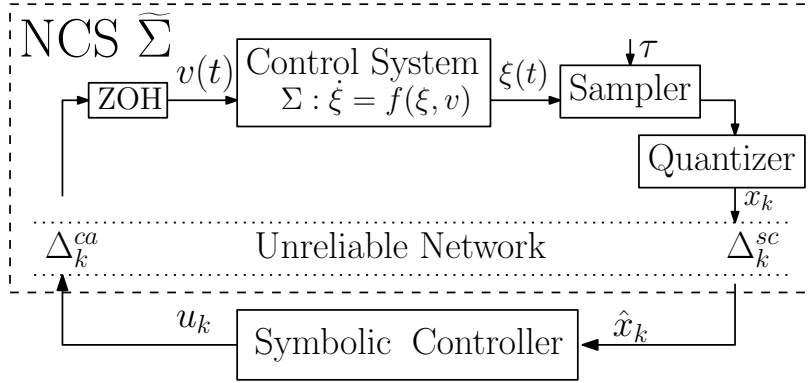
NCS $\widetilde{\Sigma}$

ZOH

$v(t)$

Control System
$\Sigma : \dot{\xi} = f(\xi, v)$

$\xi(t)$

$\tau$

Sampler

Quantizer

$x_k$

$\Delta_k^{ca}$

Unreliable Network

$\Delta_k^{sc}$

$u_k$

Symbolic Controller

$\hat{x}_k$